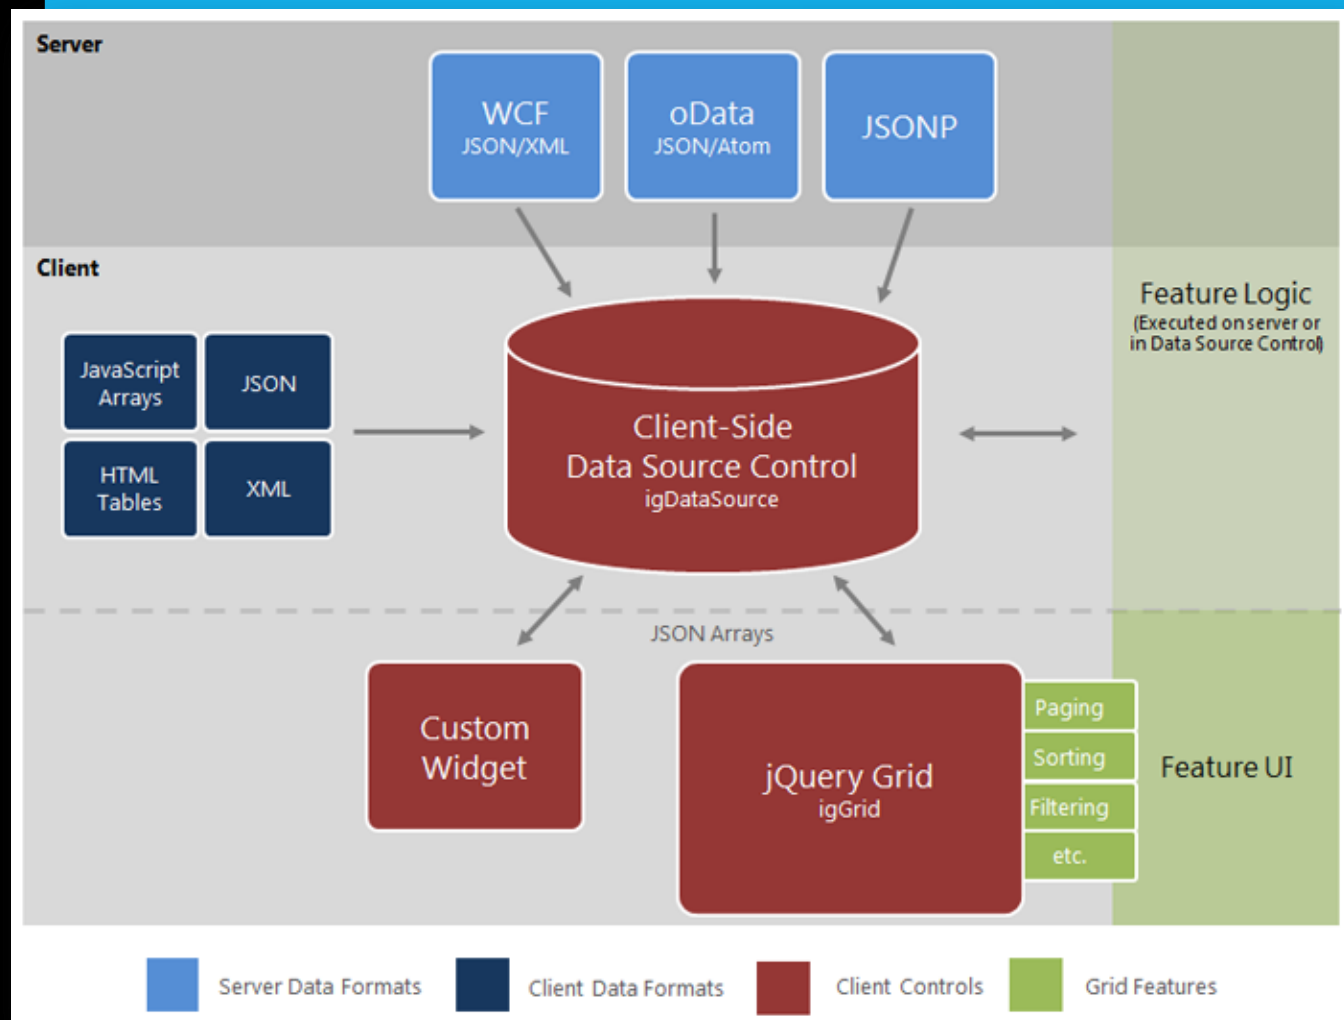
Server

WCF
JSON/XML

oData
JSON/Atom

JSONP

Client

Feature Logic
(Executed on server or in Data Source Control)

JavaScript Arrays

JSON

HTML Tables

XML

Client-Side
Data Source Control
igDataSource

JSON Arrays

Custom Widget

jQuery Grid
igGrid

Paging
Sorting
Filtering
etc.

Feature UI

Server Data Formats
Client Data Formats
Client Controls
Grid Features